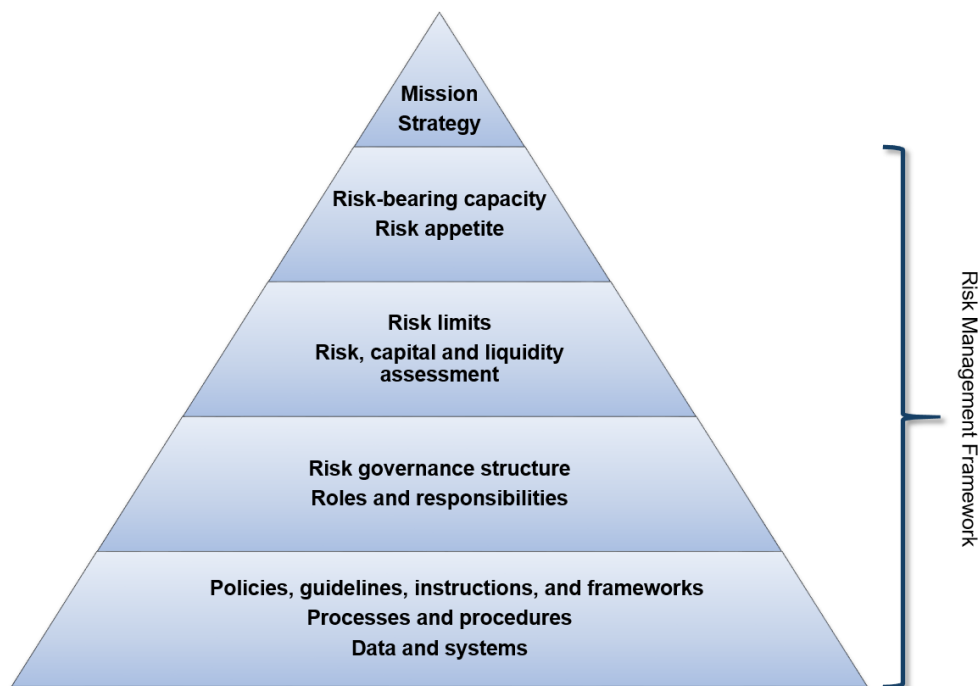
Mission
Strategy

Risk-bearing capacity
Risk appetite

Risk limits
Risk, capital and liquidity assessment

Risk governance structure
Roles and responsibilities

Policies, guidelines, instructions, and frameworks
Processes and procedures
Data and systems

Risk Management Framework